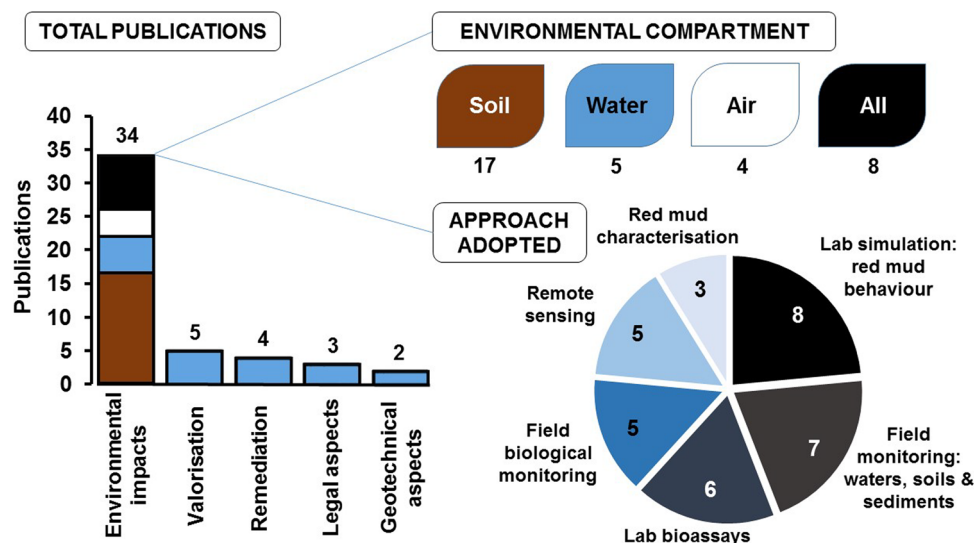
TOTAL PUBLICATIONS

ENVIRONMENTAL COMPARTMENT

Soil
17

Water
5

Air
4

All
8

40
35
30
25
20
15
10
5
0

Publications

34

5

4

3

2

Environmental impacts

Valorisation

Remediation

Legal aspects

Geotechnical aspects

APPROACH ADOPTED

Red mud characterisation
3

Lab simulation: red mud behaviour
8

Remote sensing
5

Field biological monitoring
5

Field monitoring: waters, soils & sediments
7

Lab bioassays
6